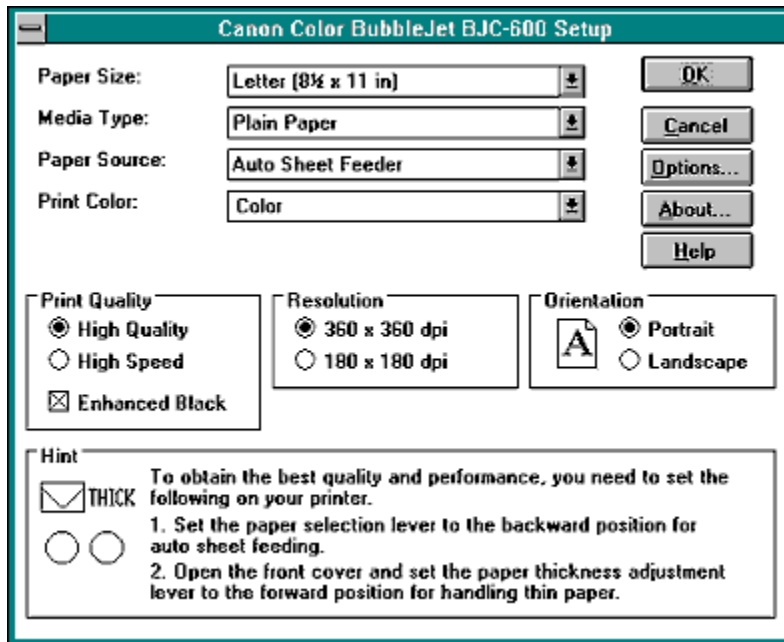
Canon Color BubbleJet BJC-600 Setup

Paper Size: Letter (8½ x 11 in)

Media Type: Plain Paper

Paper Source: Auto Sheet Feeder

Print Color: Color

OK

Cancel

Options...

About...

Help

Print Quality
High Quality
High Speed
Enhanced Black

Resolution
360 x 360 dpi
180 x 180 dpi

Orientation
A
Portrait
Landscape

Hint

THICK

To obtain the best quality and performance, you need to set the following on your printer.

1. Set the paper selection lever to the backward position for auto sheet feeding.

2. Open the front cover and set the paper thickness adjustment lever to the forward position for handling thin paper.